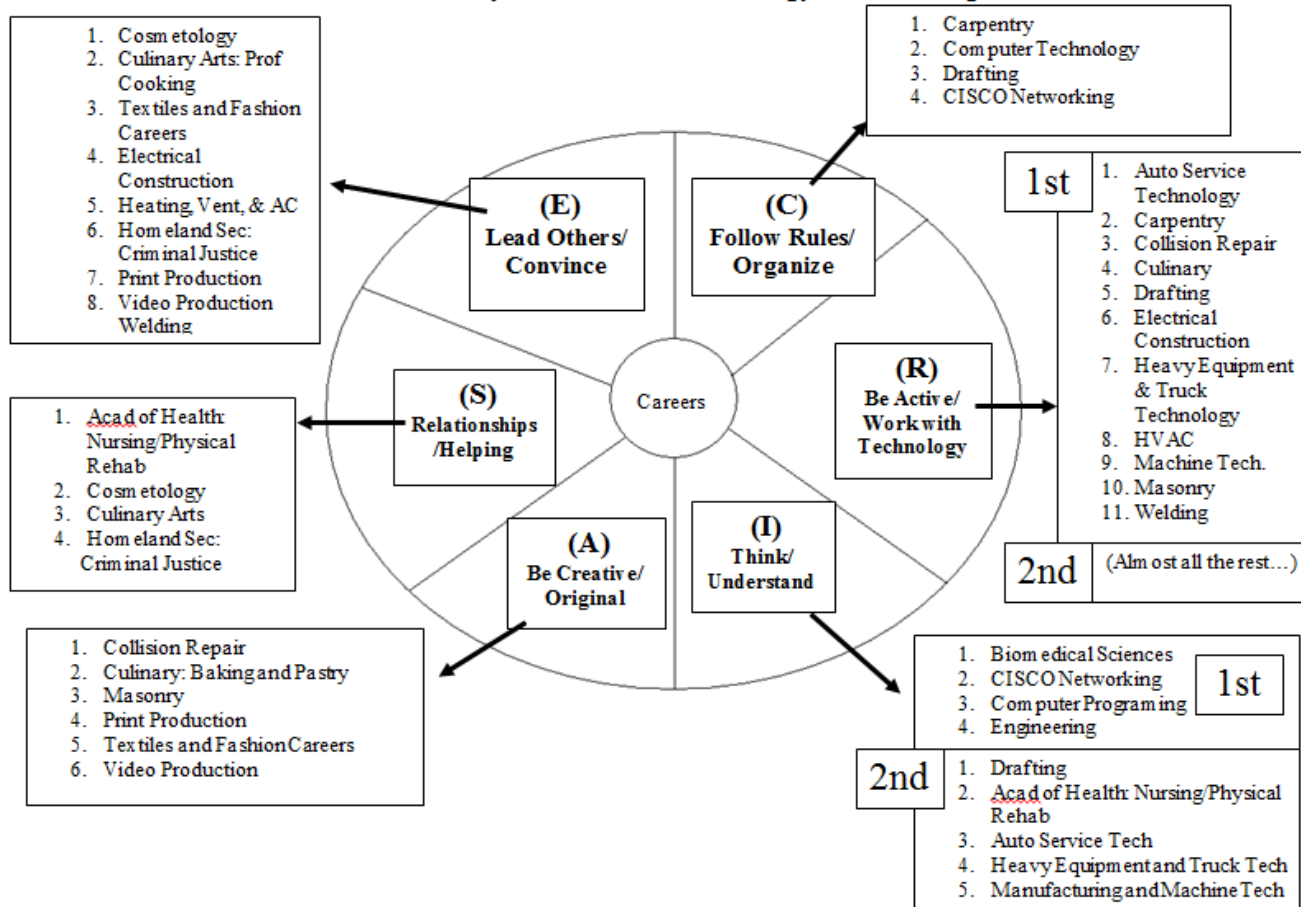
1. Cosmetology
2. Culinary Arts: Prof Cooking
3. Textiles and Fashion Careers
4. Electrical Construction
5. Heating, Vent, & AC
6. Homeland Sec: Criminal Justice
7. Print Production
8. Video Production Welding

1. Carpentry
2. Computer Technology
3. Drafting
4. CISCO Networking

(E) Lead Others/ Convince

(C) Follow Rules/ Organize

1st
1. Auto Service Technology
2. Carpentry
3. Collision Repair
4. Culinary
5. Drafting
6. Electrical Construction
7. Heavy Equipment & Truck Technology
8. HVAC
9. Machine Tech.
10. Masonry
11. Welding

2nd (Almost all the rest…)

(S) Relationships /Helping

Careers

(R) Be Active/ Work with Technology

1. Acad of Health: Nursing/Physical Rehab
2. Cosmetology
3. Culinary Arts
4. Homeland Sec: Criminal Justice

(A) Be Creative/ Original

(I) Think/ Understand

1. Collision Repair
2. Culinary: Baking and Pastry
3. Masonry
4. Print Production
5. Textiles and Fashion Careers
6. Video Production

1st
1. Biomedical Sciences
2. CISCO Networking
3. Computer Programing
4. Engineering

2nd
1. Drafting
2. Acad of Health: Nursing/Physical Rehab
3. Auto Service Tech
4. Heavy Equipment and Truck Tech
5. Manufacturing and Machine Tech